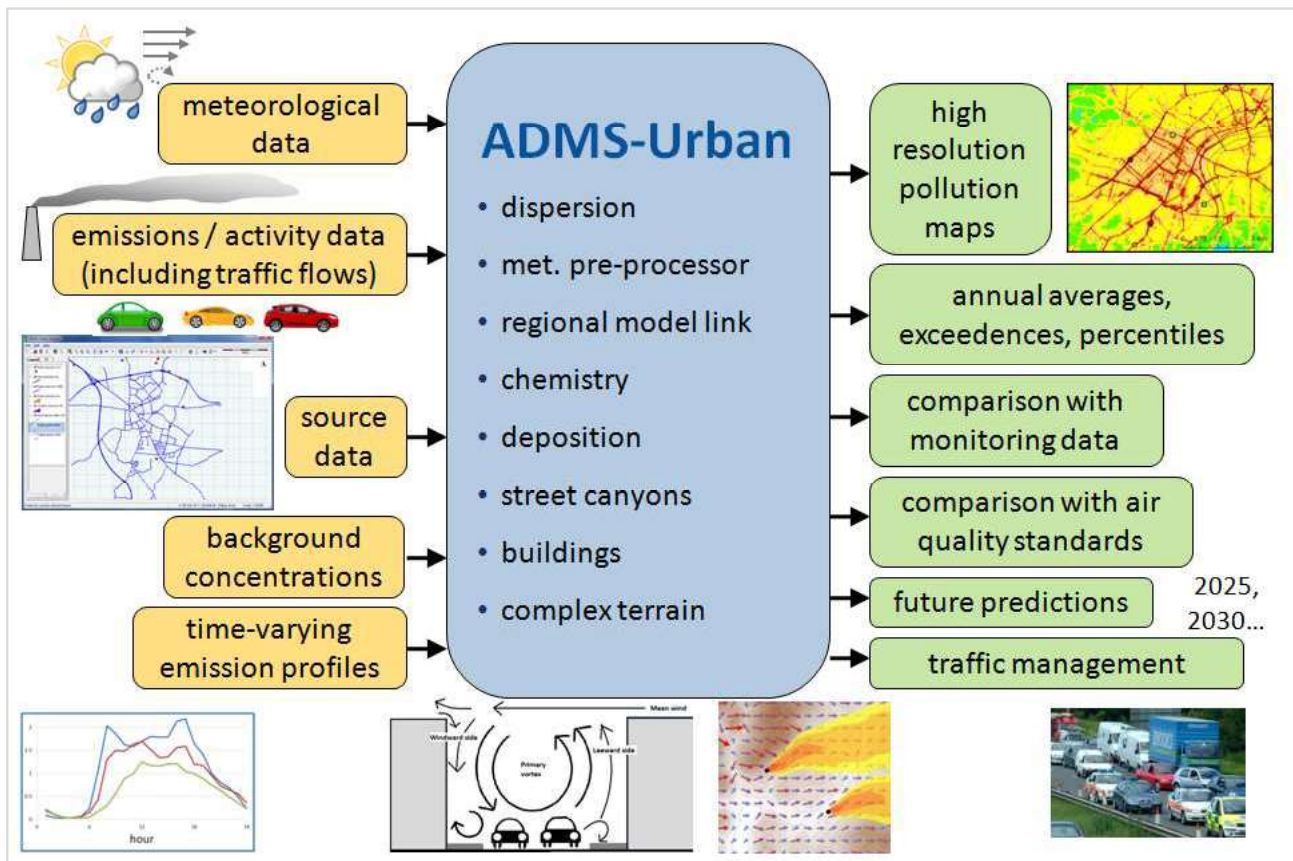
meteorological data

emissions / activity data (including traffic flows)

source data

background concentrations

time-varying emission profiles

ADMS-Urban

• dispersion
• met. pre-processor
• regional model link
• chemistry
• deposition
• street canyons
• buildings
• complex terrain

high resolution pollution maps

annual averages, exceedences, percentiles

comparison with monitoring data

comparison with air quality standards

future predictions

2025, 2030…

traffic management

hour

Mean wind

Windward side

Primary vortex

Leeward side